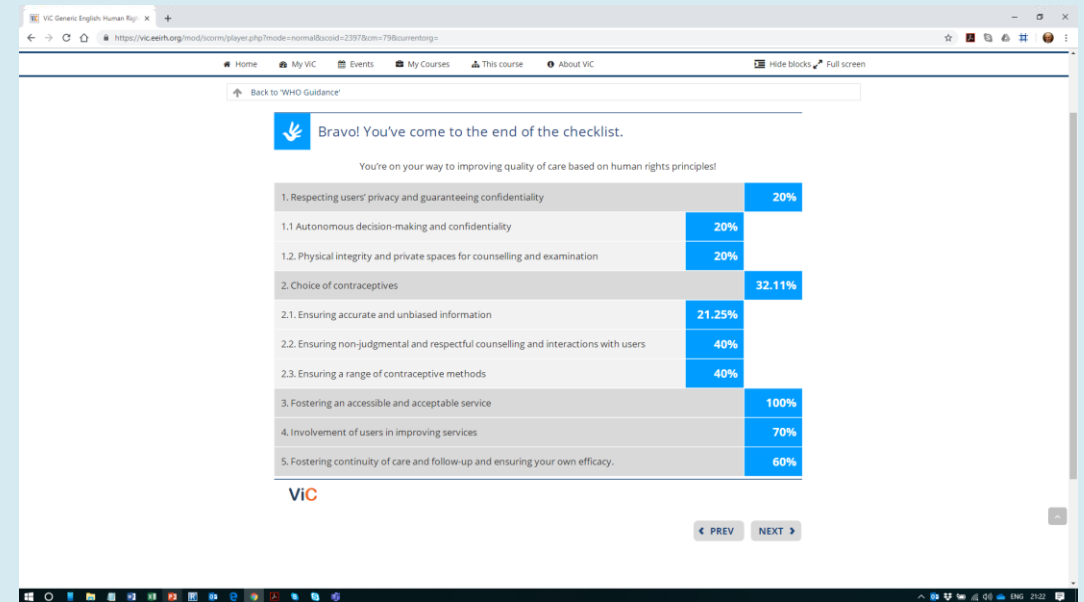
VIC Generic English: Human Righ ×

https://vic.eeirh.org/mod/scorm/player.php?mode=normal&scoid=2397&cm=79&currentorg=

Home My ViC Events My Courses This course About ViC Hide blocks Full screen

Back to 'WHO Guidance'

Bravo! You've come to the end of the checklist.

You're on your way to improving quality of care based on human rights principles!

| | | |
|---|---|---|
| 1. Respecting users' privacy and guaranteeing confidentiality | | 20% |
| 1.1 Autonomous decision-making and confidentiality | 20% | |
| 1.2. Physical integrity and private spaces for counselling and examination | 20% | |
| 2. Choice of contraceptives | | 32.11% |
| 2.1. Ensuring accurate and unbiased information | 21.25% | |
| 2.2. Ensuring non-judgmental and respectful counselling and interactions with users | 40% | |
| 2.3. Ensuring a range of contraceptive methods | 40% | |
| 3. Fostering an accessible and acceptable service | | 100% |
| 4. Involvement of users in improving services | | 70% |
| 5. Fostering continuity of care and follow-up and ensuring your own efficacy. | | 60% |

ViC

PREV NEXT

ENG 21:22